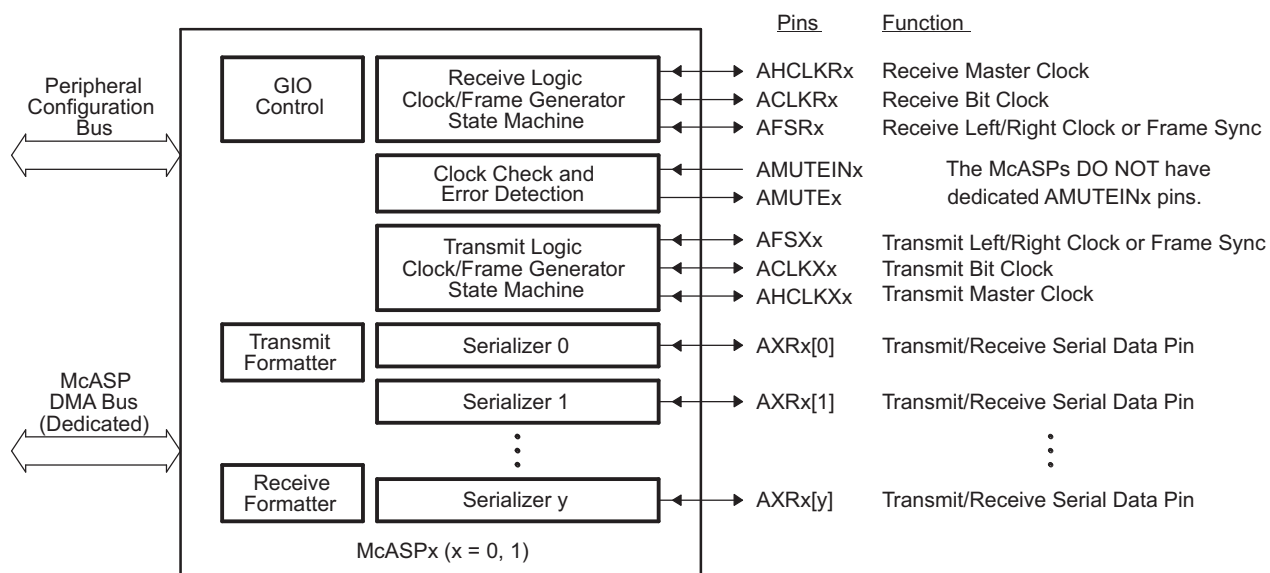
Pins Function

Peripheral Configuration Bus

GIO Control

Receive Logic Clock/Frame Generator State Machine

AHCLKRx Receive Master Clock
ACLKRx Receive Bit Clock
AFSRx Receive Left/Right Clock or Frame Sync

Clock Check and Error Detection

AMUTEINx
AMUTEx
The McASPs DO NOT have dedicated AMUTEINx pins.

Transmit Logic Clock/Frame Generator State Machine

AFSXx Transmit Left/Right Clock or Frame Sync
ACLKXx Transmit Bit Clock
AHCLKXx Transmit Master Clock

Transmit Formatter

Serializer 0
AXRx[0] Transmit/Receive Serial Data Pin

McASP DMA Bus (Dedicated)

Serializer 1
AXRx[1] Transmit/Receive Serial Data Pin

Receive Formatter

Serializer y
AXRx[y] Transmit/Receive Serial Data Pin

McASPx (x = 0, 1)